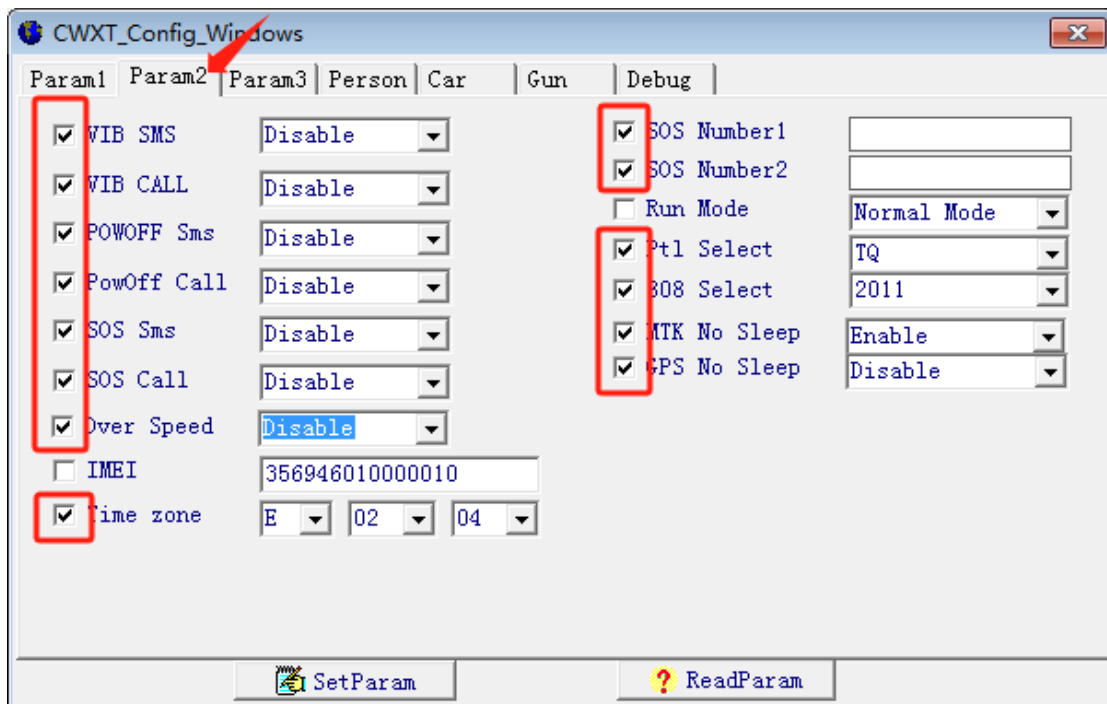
CWXT_Config_Windows

Param1 Param2 Param3 Person Car Gun Debug

VIB SMS Disable
VIB CALL Disable
POWOFF Sms Disable
PowOff Call Disable
SOS Sms Disable
SOS Call Disable
Over Speed Disable
IMEI 356946010000010
Time zone E 02 04

SOS Number1
SOS Number2
Run Mode Normal Mode
Ptl Select TQ
808 Select 2011
MTK No Sleep Enable
GPS No Sleep Disable

SetParam
ReadParam